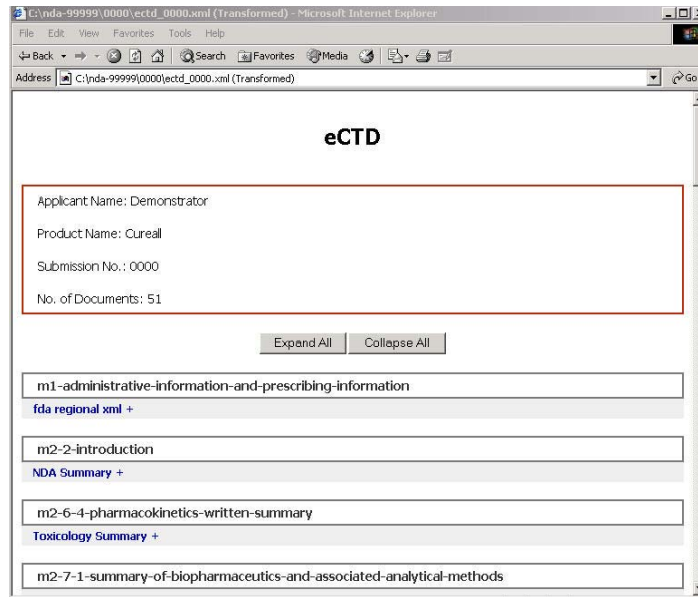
C:\nda-99999\0000\ectd_0000.xml (Transformed) - Microsoft Internet Explorer

File Edit View Favorites Tools Help

Back Search Favorites Media

Address C:\nda-99999\0000\ectd_0000.xml (Transformed) Go

eCTD

Applicant Name: Demonstrator

Product Name: Cureall

Submission No.: 0000

No. of Documents: 51

Expand All Collapse All

m1-administrative-information-and-prescribing-information

fda regional xml +

m2-2-introduction

NDA Summary +

m2-6-4-pharmacokinetics-written-summary

Toxicology Summary +

m2-7-1-summary-of-biopharmaceutics-and-associated-analytical-methods